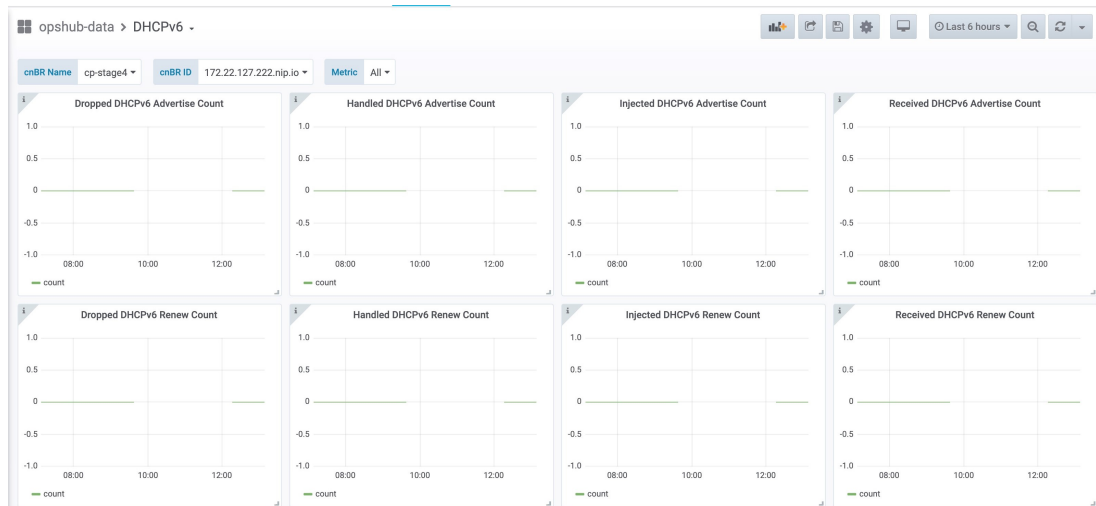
opshub-data > DHCPv6

Last 6 hours

cnBR Name cp-stage4 cnBR ID 172.22.127.222.nip.io Metric All

Dropped DHCPv6 Advertise Count
1.0
0.5
0
-0.5
-1.0
08:00 10:00 12:00
count

Handled DHCPv6 Advertise Count
1.0
0.5
0
-0.5
-1.0
08:00 10:00 12:00
count

Injected DHCPv6 Advertise Count
1.0
0.5
0
-0.5
-1.0
08:00 10:00 12:00
count

Received DHCPv6 Advertise Count
1.0
0.5
0
-0.5
-1.0
08:00 10:00 12:00
count

Dropped DHCPv6 Renew Count
1.0
0.5
0
-0.5
-1.0
08:00 10:00 12:00
count

Handled DHCPv6 Renew Count
1.0
0.5
0
-0.5
-1.0
08:00 10:00 12:00
count

Injected DHCPv6 Renew Count
1.0
0.5
0
-0.5
-1.0
08:00 10:00 12:00
count

Received DHCPv6 Renew Count
1.0
0.5
0
-0.5
-1.0
08:00 10:00 12:00
count